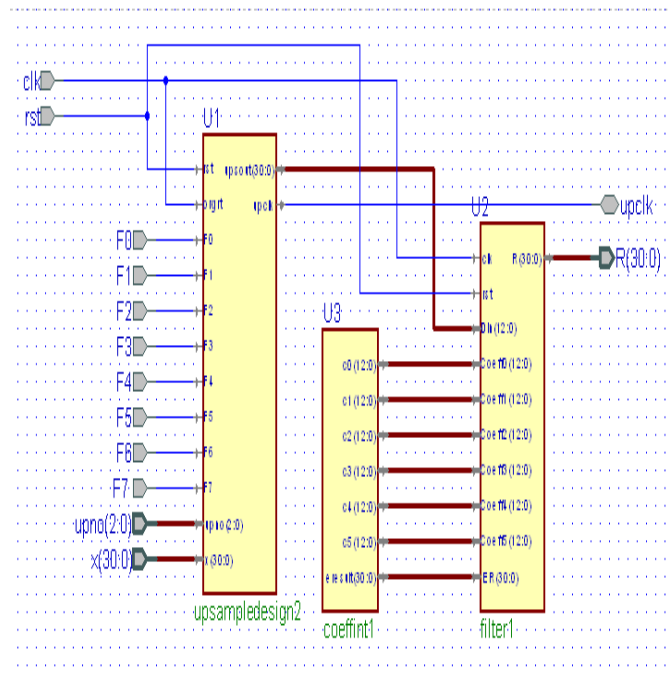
clk
rst
U1
rst
upsort(30:0)
orgclk
upclk
upclk
U2
F0
F1
F2
F3
F4
F5
F6
F7
F0
F1
F2
F3
F4
F5
F6
F7
clk
R(30:0)
R(30:0)
rst
Din(12:0)
U3
c0(12:0)
c1(12:0)
c2(12:0)
c3(12:0)
c4(12:0)
c5(12:0)
eresult(30:0)
Coeff0(12:0)
Coeff1(12:0)
Coeff2(12:0)
Coeff3(12:0)
Coeff4(12:0)
Coeff5(12:0)
ER(30:0)
upno(2:0)
upno(2:0)
x(30:0)
x(30:0)
upsampledesign2
coeffint1
filter1